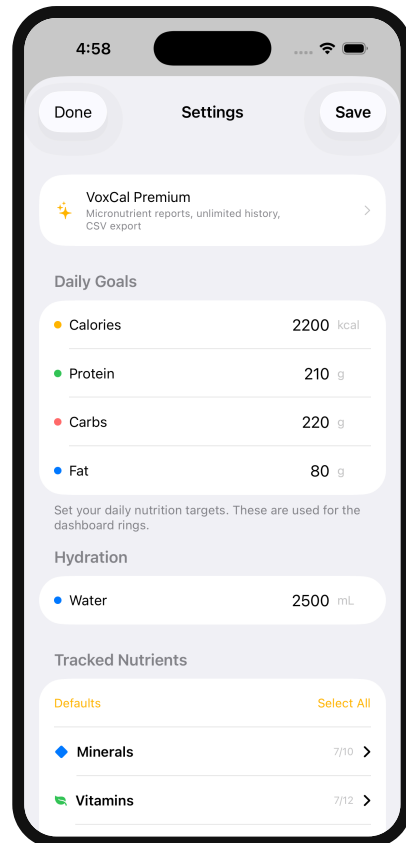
4:58

Done
Settings
Save

VoxCal Premium
Micronutrient reports, unlimited history, CSV export

Daily Goals

| | | |
|---|---|---|
| Calories | 2200 | kcal |
| Protein | 210 | g |
| Carbs | 220 | g |
| Fat | 80 | g |

Set your daily nutrition targets. These are used for the dashboard rings.

Hydration

| | | |
|---|---|---|
| Water | 2500 | mL |

Tracked Nutrients

Defaults
Select All

Minerals 7/10

Vitamins 7/12